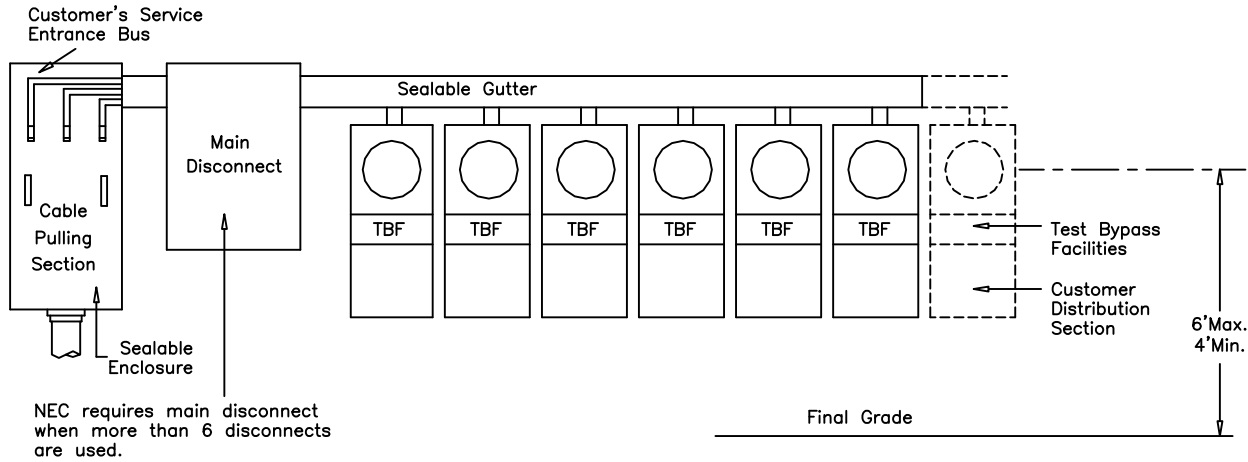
Customer's Service Entrance Bus

Sealable Gutter

Main Disconnect

Cable Pulling Section

TBF

TBF

TBF

TBF

TBF

TBF

Test Bypass Facilities

Customer Distribution Section

6'Max.
4'Min.

Sealable Enclosure

NEC requires main disconnect when more than 6 disconnects are used.

Final Grade